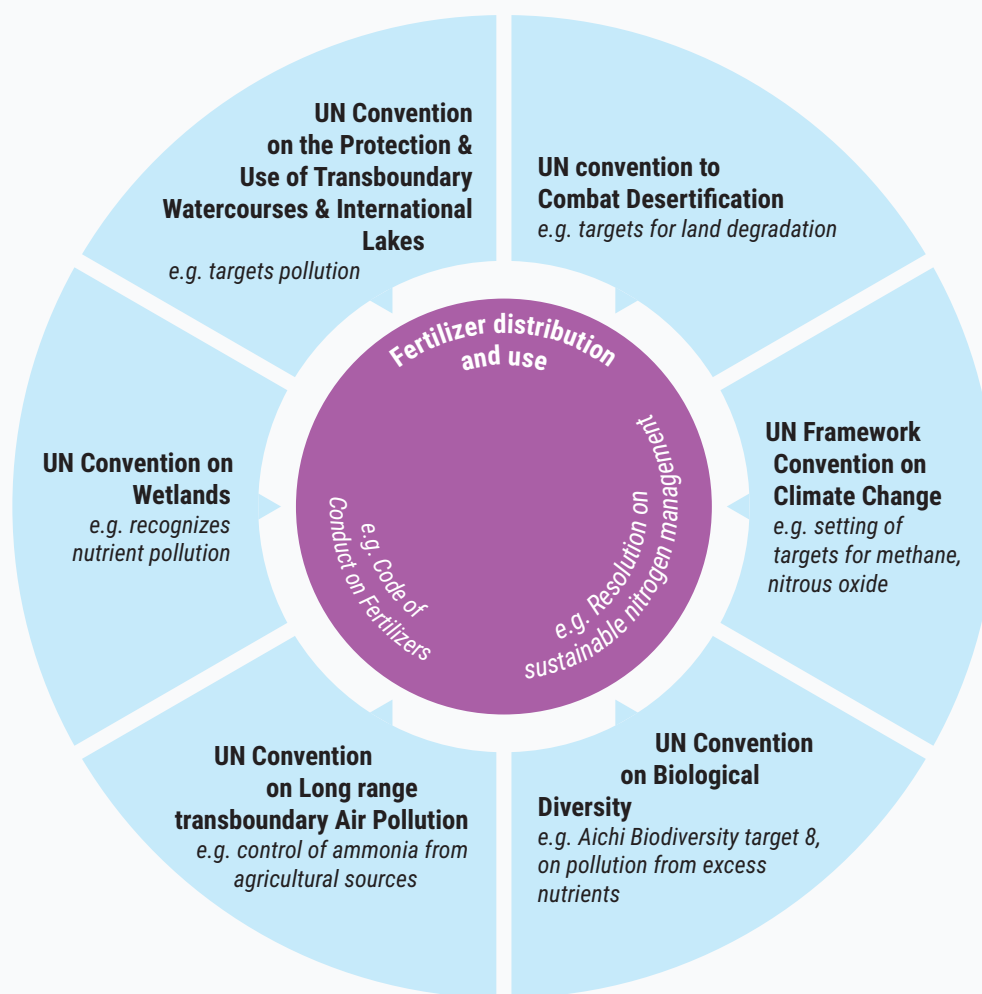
UN Convention on the Protection & Use of Transboundary Watercourses & International Lakes
e.g. targets pollution

UN convention to Combat Desertification
e.g. targets for land degradation

Fertilizer distribution and use

e.g. Resolution on sustainable nitrogen management

e.g. Code of Conduct on Fertilizers

UN Convention on Wetlands
e.g. recognizes nutrient pollution

UN Framework Convention on Climate Change
e.g. setting of targets for methane, nitrous oxide

UN Convention on Long range transboundary Air Pollution
e.g. control of ammonia from agricultural sources

UN Convention on Biological Diversity
e.g. Aichi Biodiversity target 8, on pollution from excess nutrients